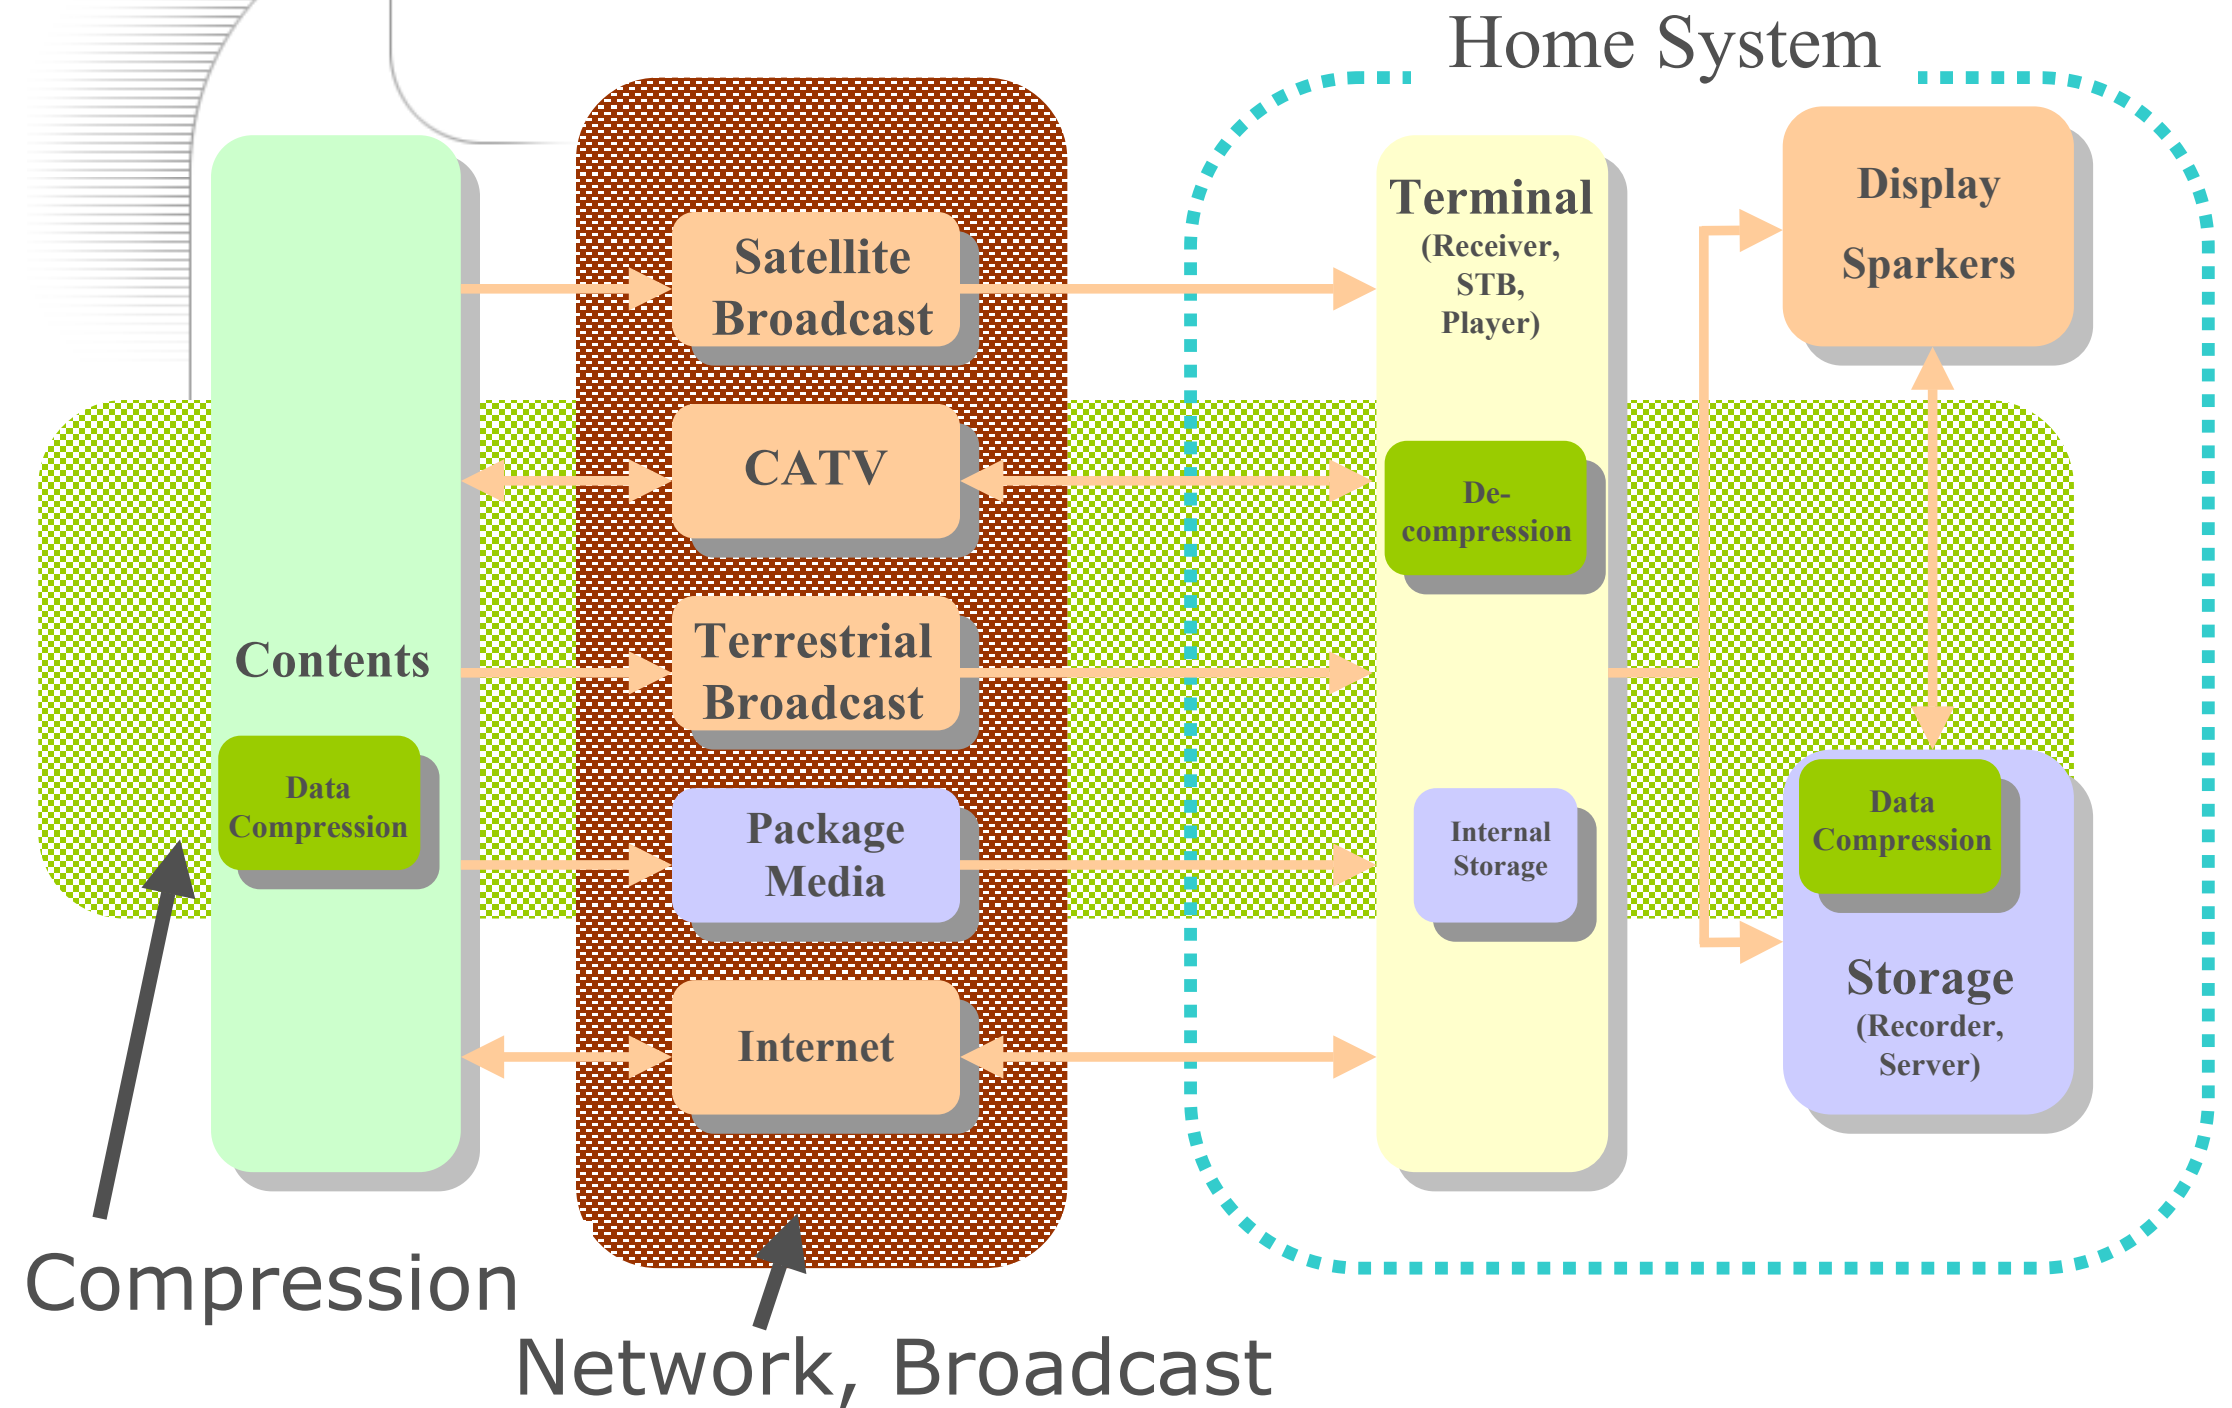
Home System

Contents

Data Compression

Satellite Broadcast

CATV

Terrestrial Broadcast

Package Media

Internet

Terminal (Receiver, STB, Player)

De-compression

Internal Storage

Display

Sparkers

Data Compression

Storage (Recorder, Server)

Compression

Network, Broadcast